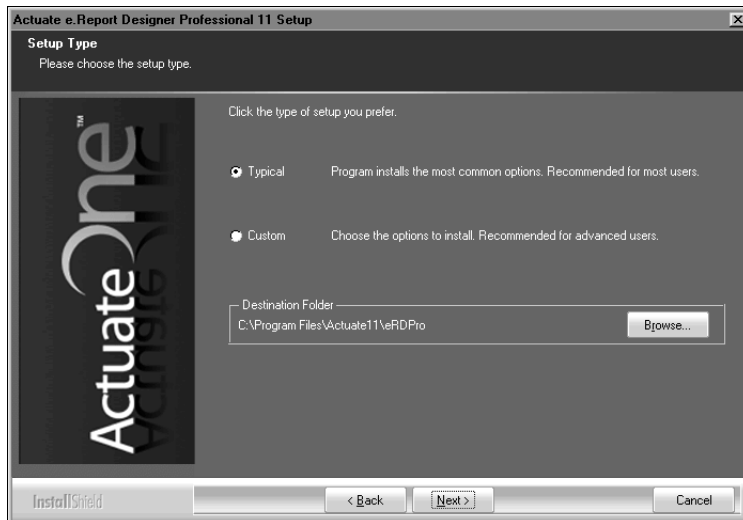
Actuate e.Report Designer Professional 11 Setup

Setup Type
Please choose the setup type.

ActuateOne™

Click the type of setup you prefer.

Typical Program installs the most common options. Recommended for most users.

Custom Choose the options to install. Recommended for advanced users.

Destination Folder
C:\Program Files\Actuate11\eRDPro

Browse...

InstallShield

< Back

Next >

Cancel